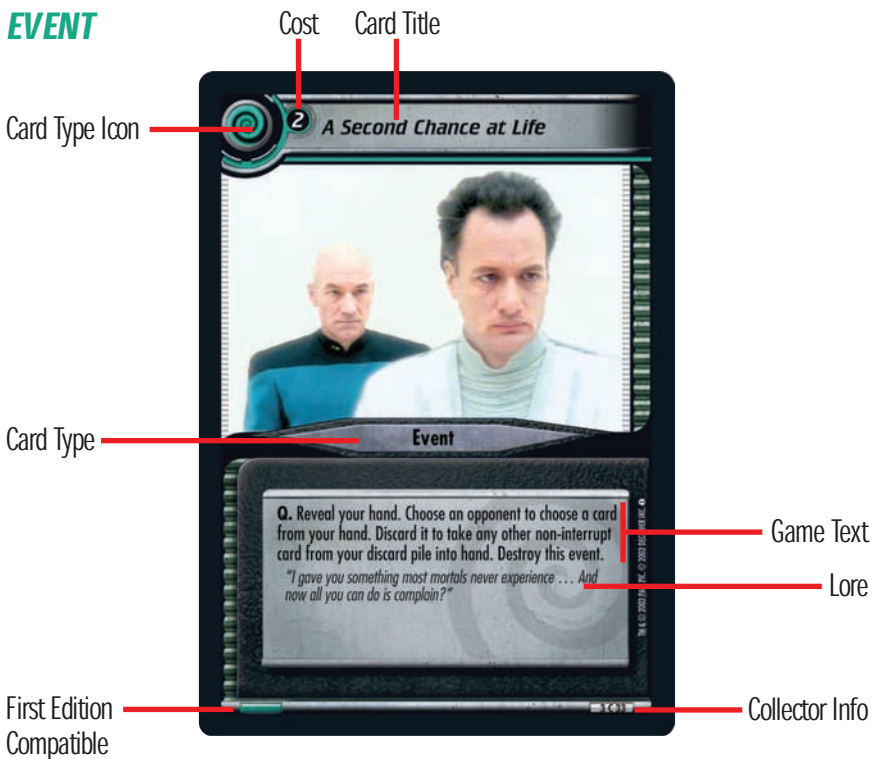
EVENT

Cost

Card Title

Card Type Icon

2

A Second Chance at Life

Card Type

Event

Q. Reveal your hand. Choose an opponent to choose a card from your hand. Discard it to take any other non-interrupt card from your discard pile into hand. Destroy this event.

"I gave you something most mortals never experience . . . And now all you can do is complain?"

TM & © 2003 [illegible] INC. © 2003 DECIPHER INC.

Game Text

Lore

First Edition Compatible

3 C 33

Collector Info